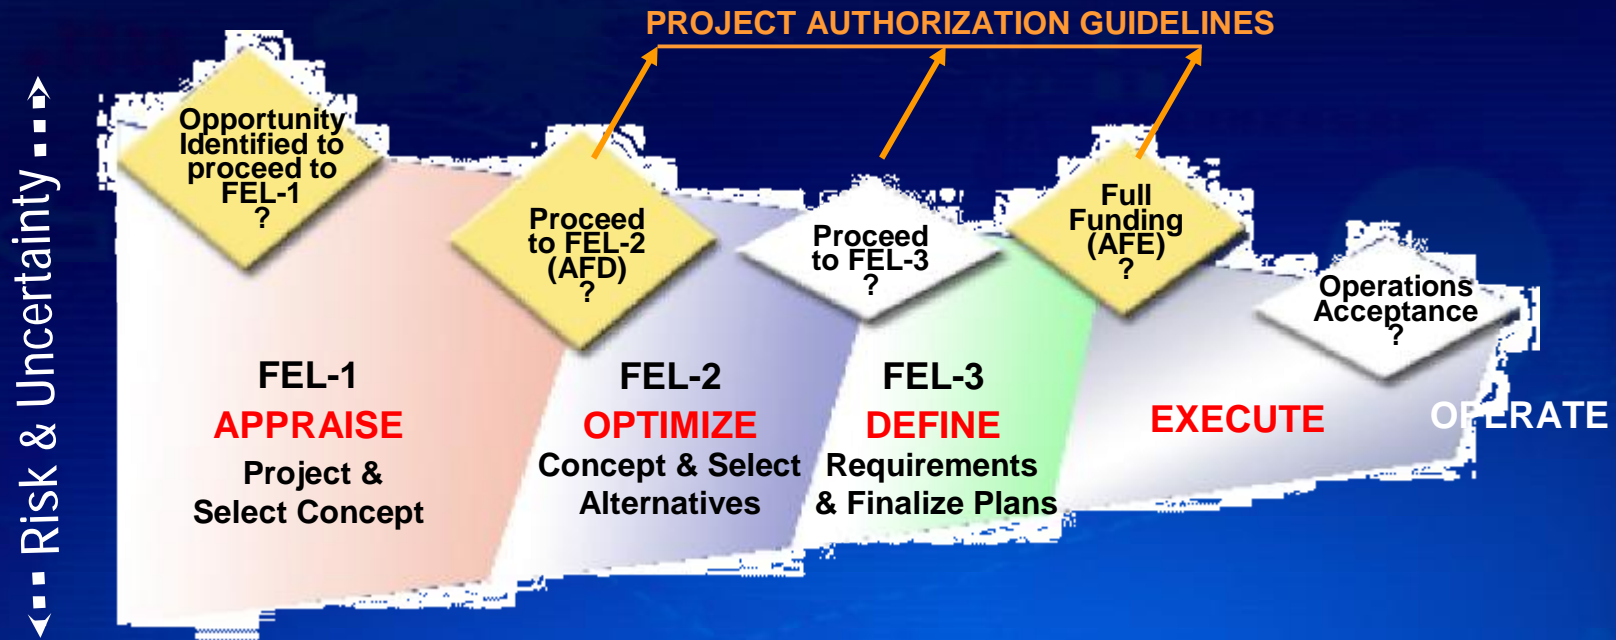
PROJECT AUTHORIZATION GUIDELINES

Risk & Uncertainty

Opportunity Identified to proceed to FEL-1 ?

Proceed to FEL-2 (AFD) ?

Proceed to FEL-3 ?

Full Funding (AFE) ?

Operations Acceptance ?

FEL-1
APPRAISE
Project & Select Concept

FEL-2
OPTIMIZE
Concept & Select Alternatives

FEL-3
DEFINE
Requirements & Finalize Plans

EXECUTE

OPERATE